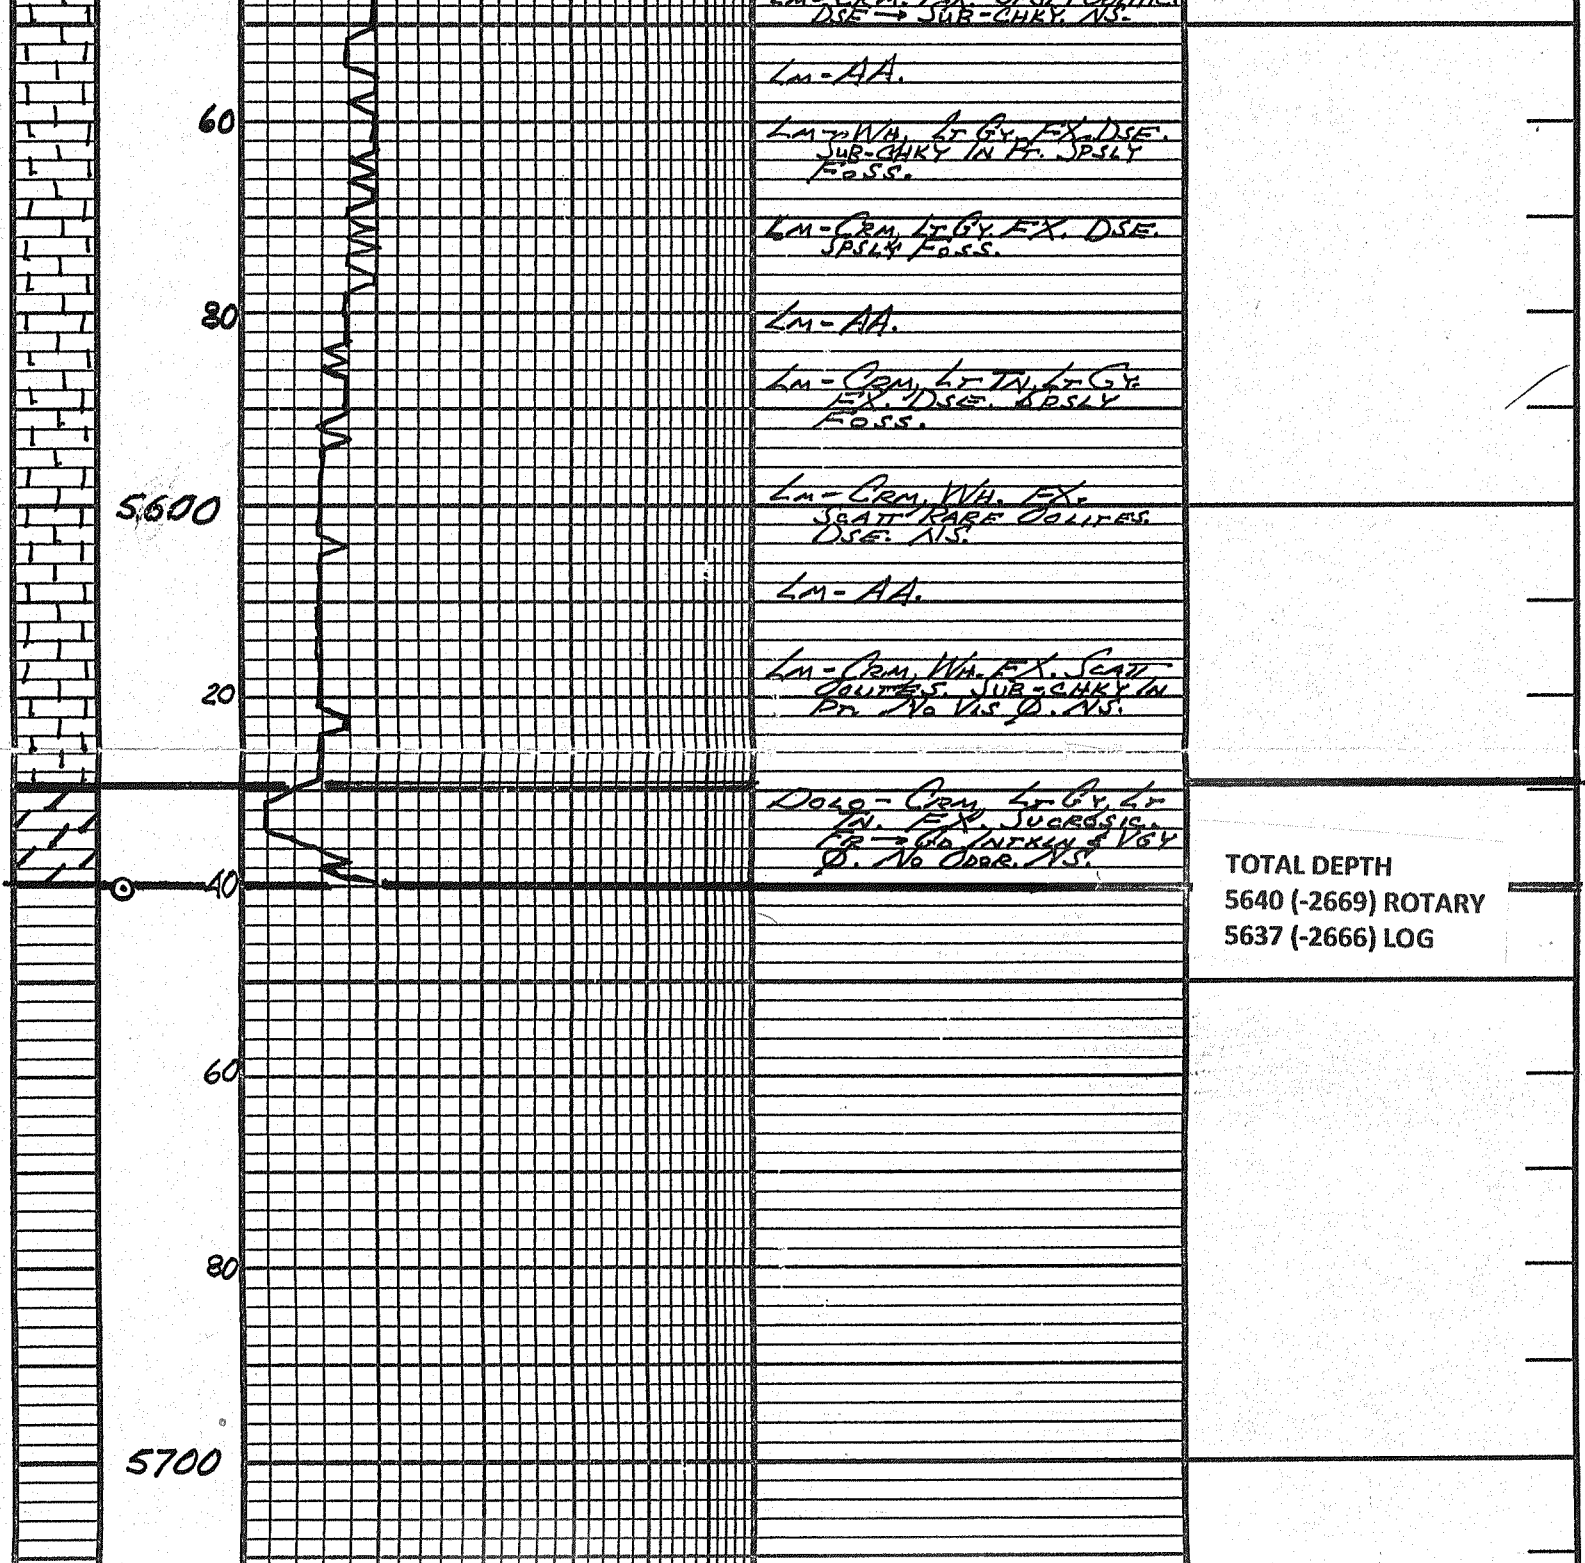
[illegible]
DSE → SUB-CHKY. NS.

60

LM-AA.

LM-WH. LT GY. FX. DSE. SUB-CHKY IN PT. SPSLY FOSS.

LM-CRM. LT GY. FX. DSE. SPSLY FOSS.

80

LM-AA.

LM-CRM. LT TN. LT GY. FX. DSE. SPSLY FOSS.

5600

LM-CRM. WH. FX. SCATT RARE OOLITES. DSE. NS.

LM-AA.

20

LM-CRM. WH. FX. SCATT OOLITES. SUB-CHKY IN PT. NO VIS Ø. NS.

DOLO-CRM. LT GY. LT TN. FX. SUCROSIC. FR → GD INTXLN & VGY Ø. NO ODOR. NS.

40

TOTAL DEPTH
5640 (-2669) ROTARY
5637 (-2666) LOG

60

80

5700